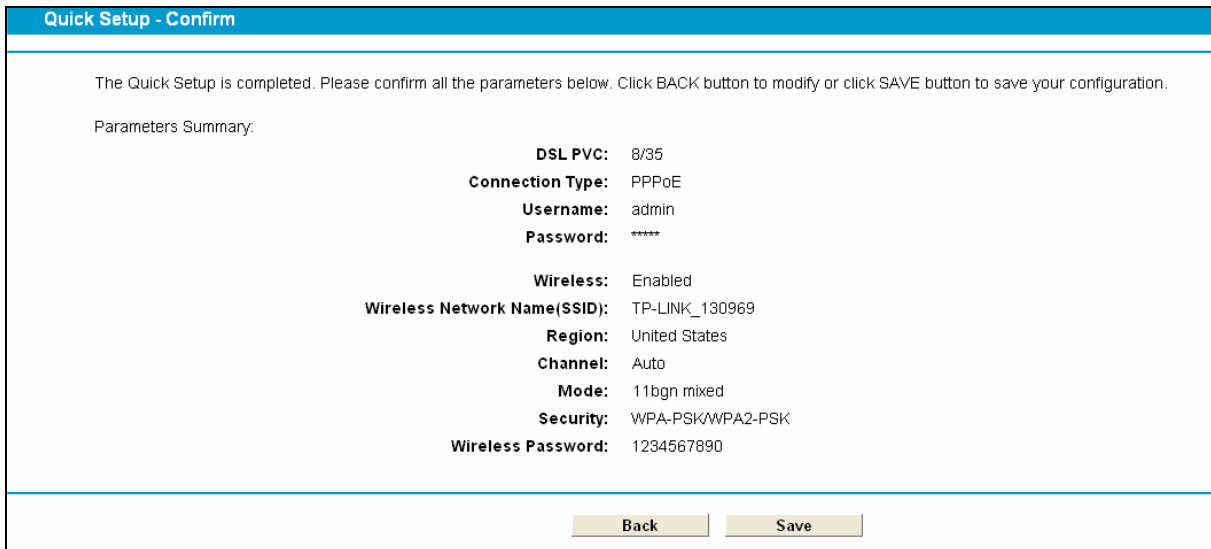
Quick Setup - Confirm

The Quick Setup is completed. Please confirm all the parameters below. Click BACK button to modify or click SAVE button to save your configuration.

Parameters Summary:

DSL PVC: 8/35
Connection Type: PPPoE
Username: admin
Password: *****

Wireless: Enabled
Wireless Network Name(SSID): TP-LINK_130969
Region: United States
Channel: Auto
Mode: 11bgn mixed
Security: WPA-PSK/WPA2-PSK
Wireless Password: 1234567890

Back Save